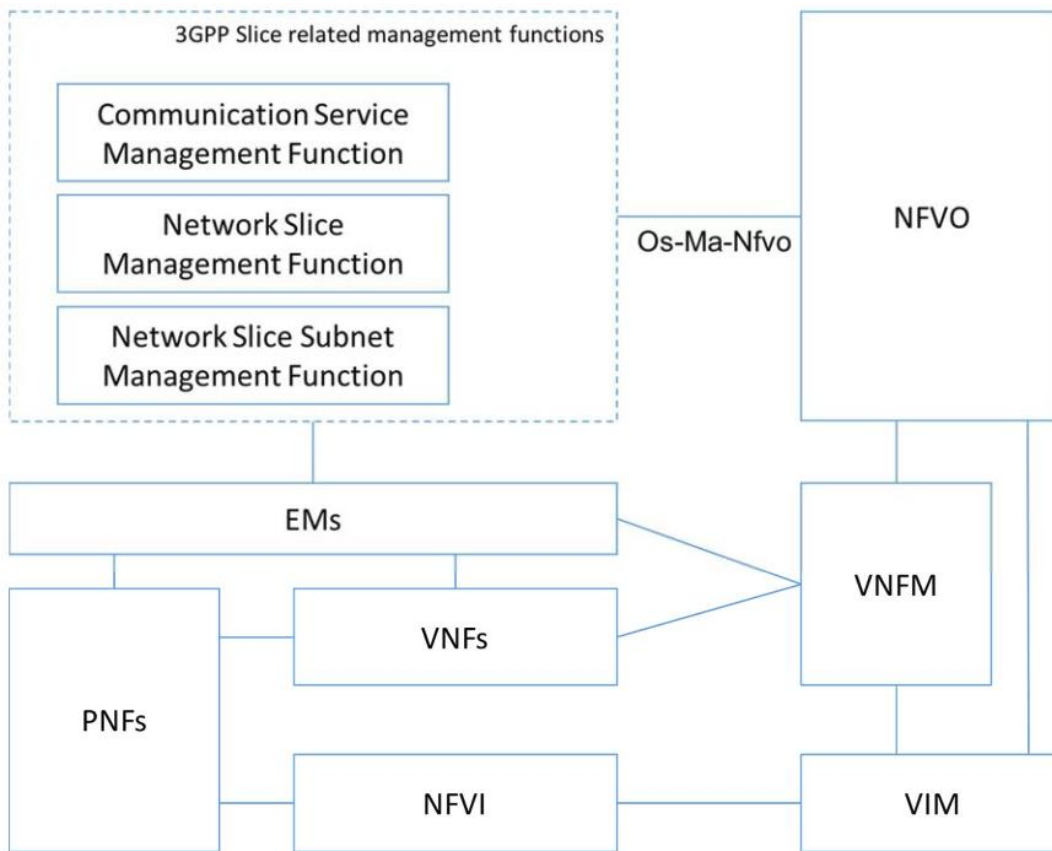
3GPP Slice related management functions

Communication Service Management Function

Network Slice Management Function

Network Slice Subnet Management Function

Os-Ma-Nfvo

NFVO

EMs

VNFM

PNFs

VNFs

NFVI

VIM